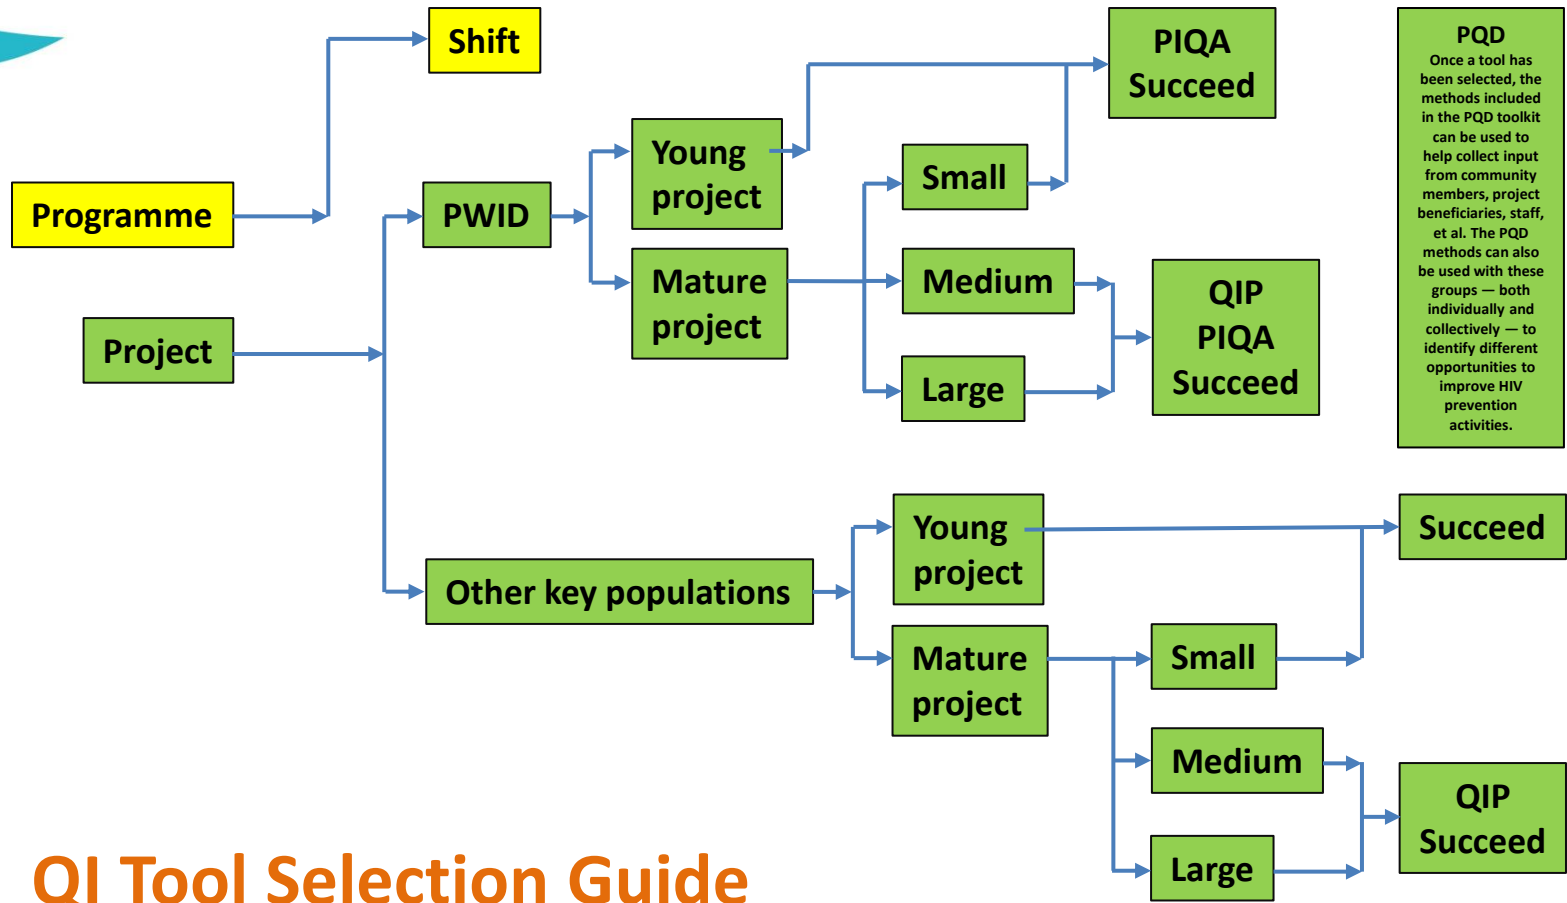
Shift

Programme

Project

PWID

Young project

Mature project

PIQA Succeed

Small

Medium

Large

QIP PIQA Succeed

PQD
Once a tool has been selected, the methods included in the PQD toolkit can be used to help collect input from community members, project beneficiaries, staff, et al. The PQD methods can also be used with these groups — both individually and collectively — to identify different opportunities to improve HIV prevention activities.

Other key populations

Young project

Succeed

Mature project

Small

Medium

Large

QIP Succeed

QI Tool Selection Guide